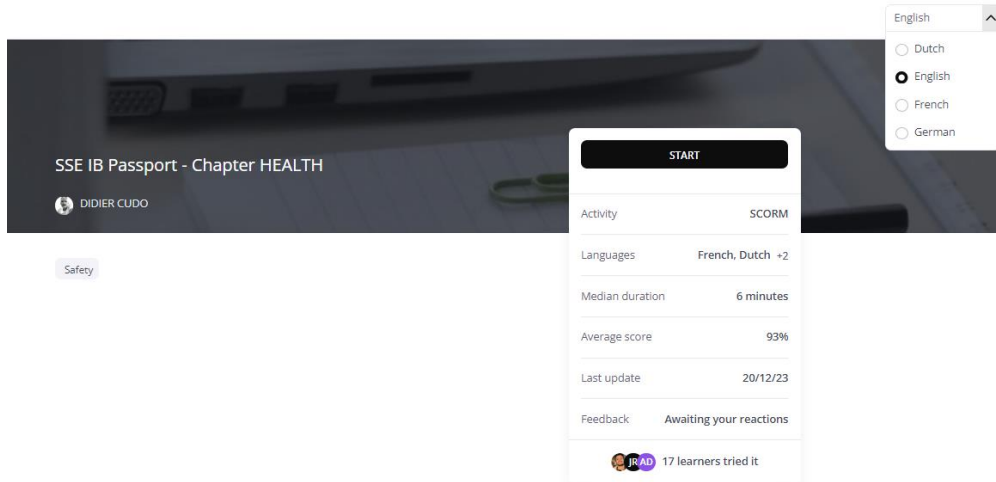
English

Dutch

English

French

German

SSE IB Passport - Chapter HEALTH

DIDIER CUDO

Safety

START

| Activity | SCORM |
|---|---|
| Languages | French, Dutch +2 |
| Median duration | 6 minutes |
| Average score | 93% |
| Last update | 20/12/23 |
| Feedback | Awaiting your reactions |

JR AD 17 learners tried it